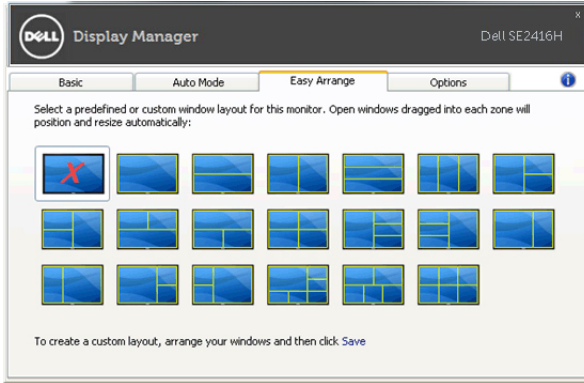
DELL Display Manager

Dell SE2416H

Basic | Auto Mode | Easy Arrange | Options

Select a predefined or custom window layout for this monitor. Open windows dragged into each zone will position and resize automatically:

To create a custom layout, arrange your windows and then click Save